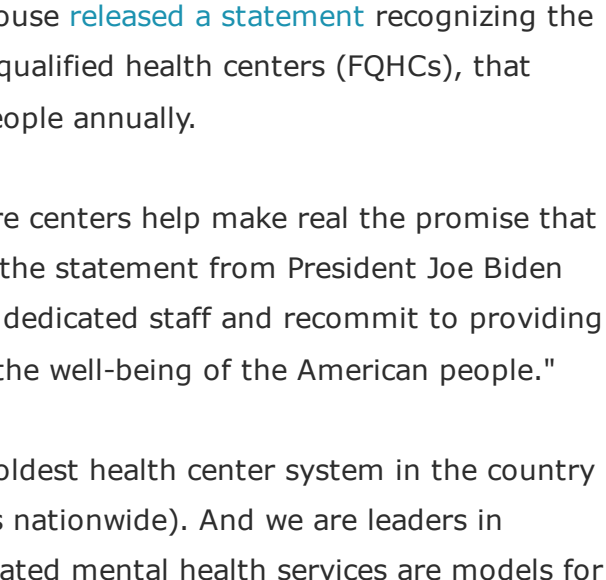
ouse released a statement recognizing the qualified health centers (FQHCs), that eople annually.

re centers help make real the promise that the statement from President Joe Biden dedicated staff and recommit to providing the well-being of the American people."

oldest health center system in the country s nationwide). And we are leaders in ated mental health services are models for